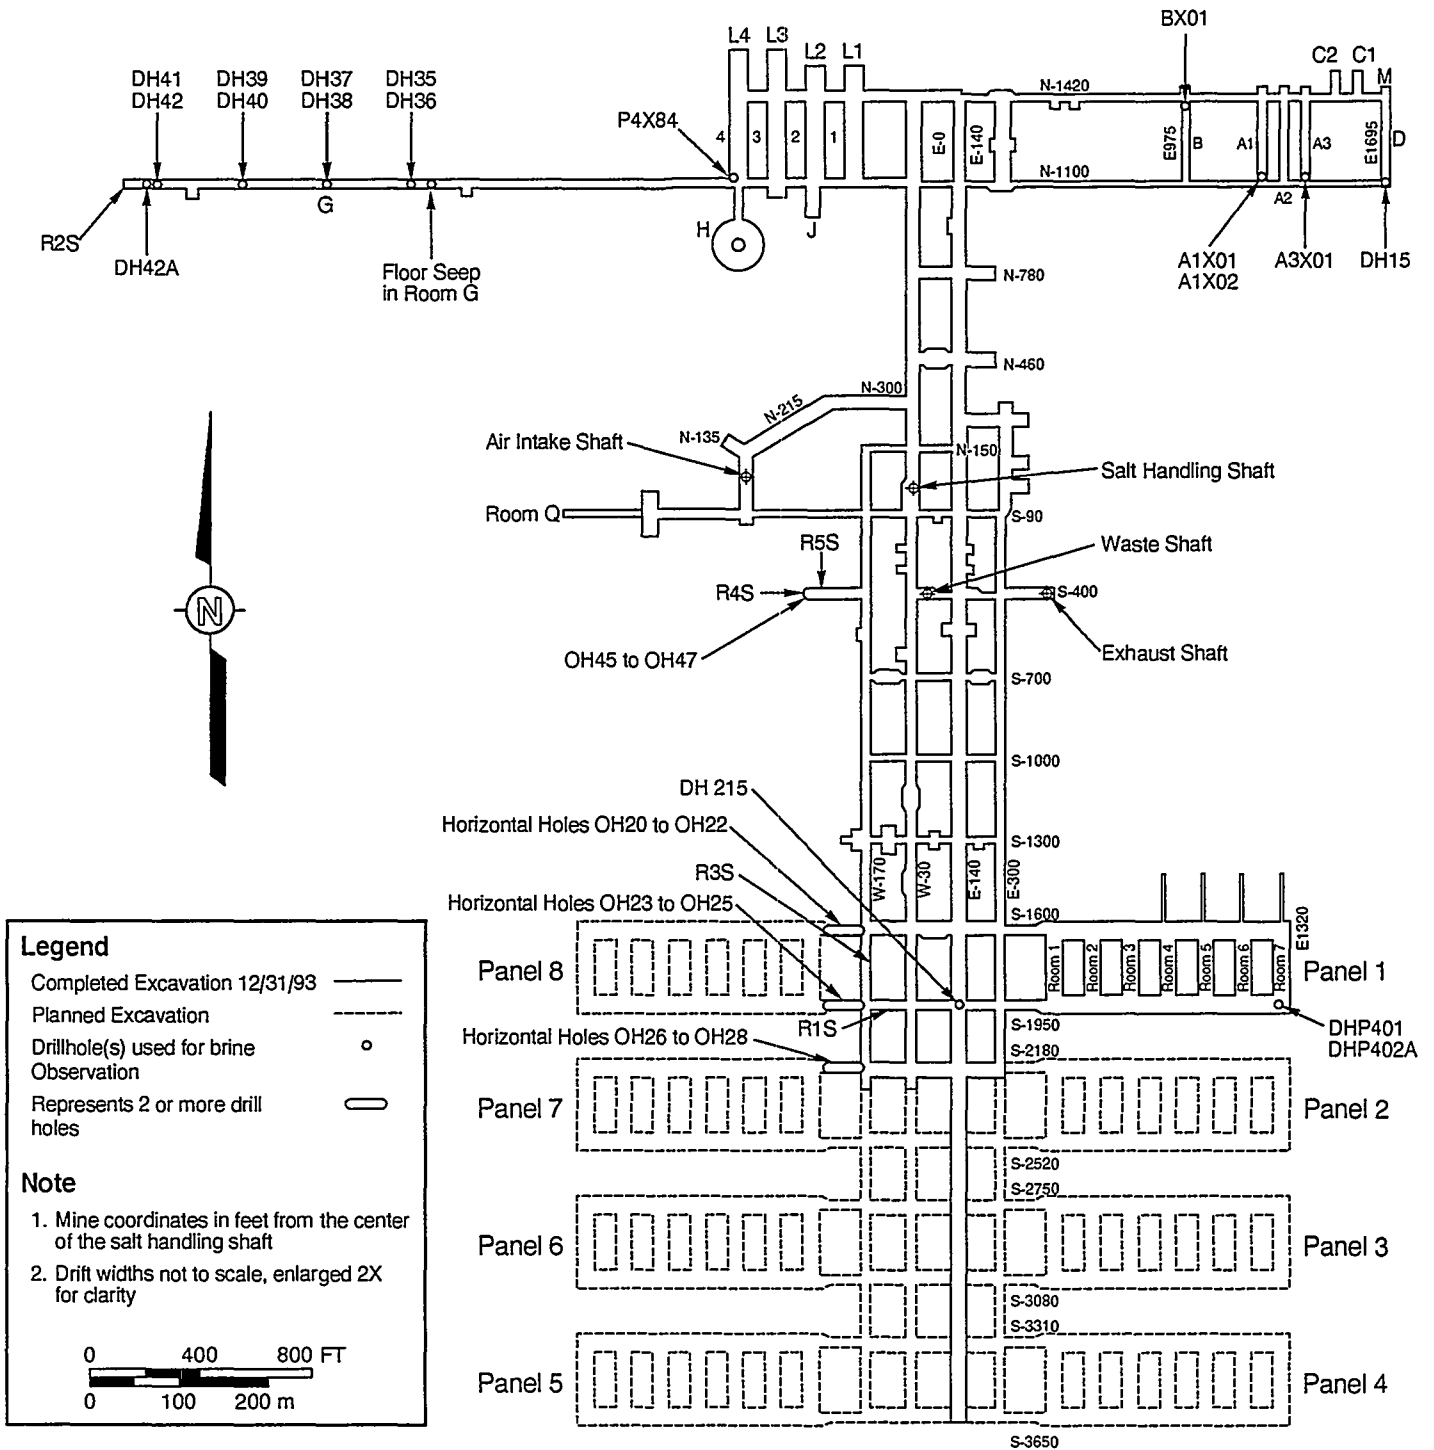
DH41
DH42
DH39
DH40
DH37
DH38
DH35
DH36
L4 L3 L2 L1
BX01
C2 C1
M
N-1420
P4X84
4 3 2 1
E-0
E-140
E975
B
A1
A3
E1695
D
N-1100
A2
G
R2S
DH42A
Floor Seep in Room G
H
J
A1X01
A1X02
A3X01
DH15
N-780
N-460
N-300
N-215
N-135
Air Intake Shaft
N-150
Salt Handling Shaft
Room Q
S-90
R5S
Waste Shaft
R4S
S-400
OH45 to OH47
Exhaust Shaft
N
S-700
S-1000
DH 215
Horizontal Holes OH20 to OH22
S-1300
R3S
W-170
W-30
E-140
E-300
Horizontal Holes OH23 to OH25
S-1600
E1320
Panel 8
Room 1
Room 2
Room 3
Room 4
Room 5
Room 6
Room 7
Panel 1
R1S
S-1950
DHP401
DHP402A
Horizontal Holes OH26 to OH28
S-2180
Panel 7
Panel 2
S-2520
S-2750
Panel 6
Panel 3
S-3080
S-3310
Panel 5
Panel 4
S-3650

Legend
Completed Excavation 12/31/93
Planned Excavation
Drillhole(s) used for brine Observation
Represents 2 or more drill holes

Note
1. Mine coordinates in feet from the center of the salt handling shaft
2. Drift widths not to scale, enlarged 2X for clarity

0 400 800 FT
0 100 200 m